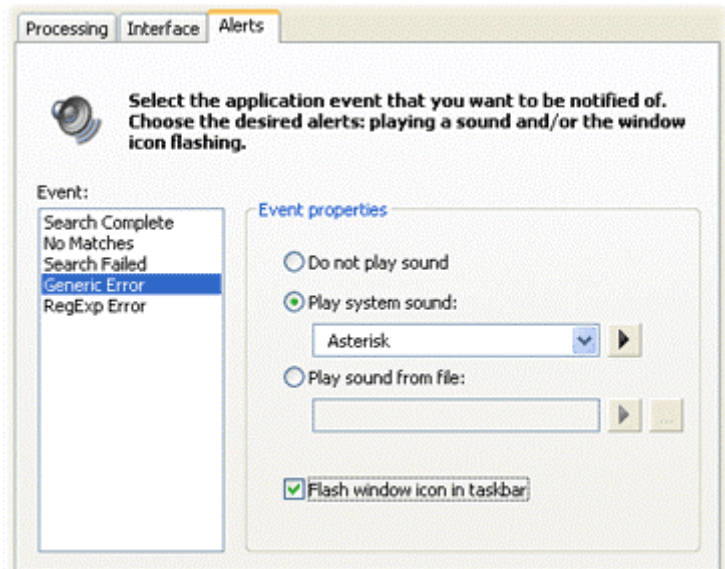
Processing Interface Alerts

Select the application event that you want to be notified of. Choose the desired alerts: playing a sound and/or the window icon flashing.

Event:
Search Complete
No Matches
Search Failed
Generic Error
RegExp Error

Event properties
Do not play sound
Play system sound:
Asterisk
Play sound from file:
...
Flash window icon in taskbar